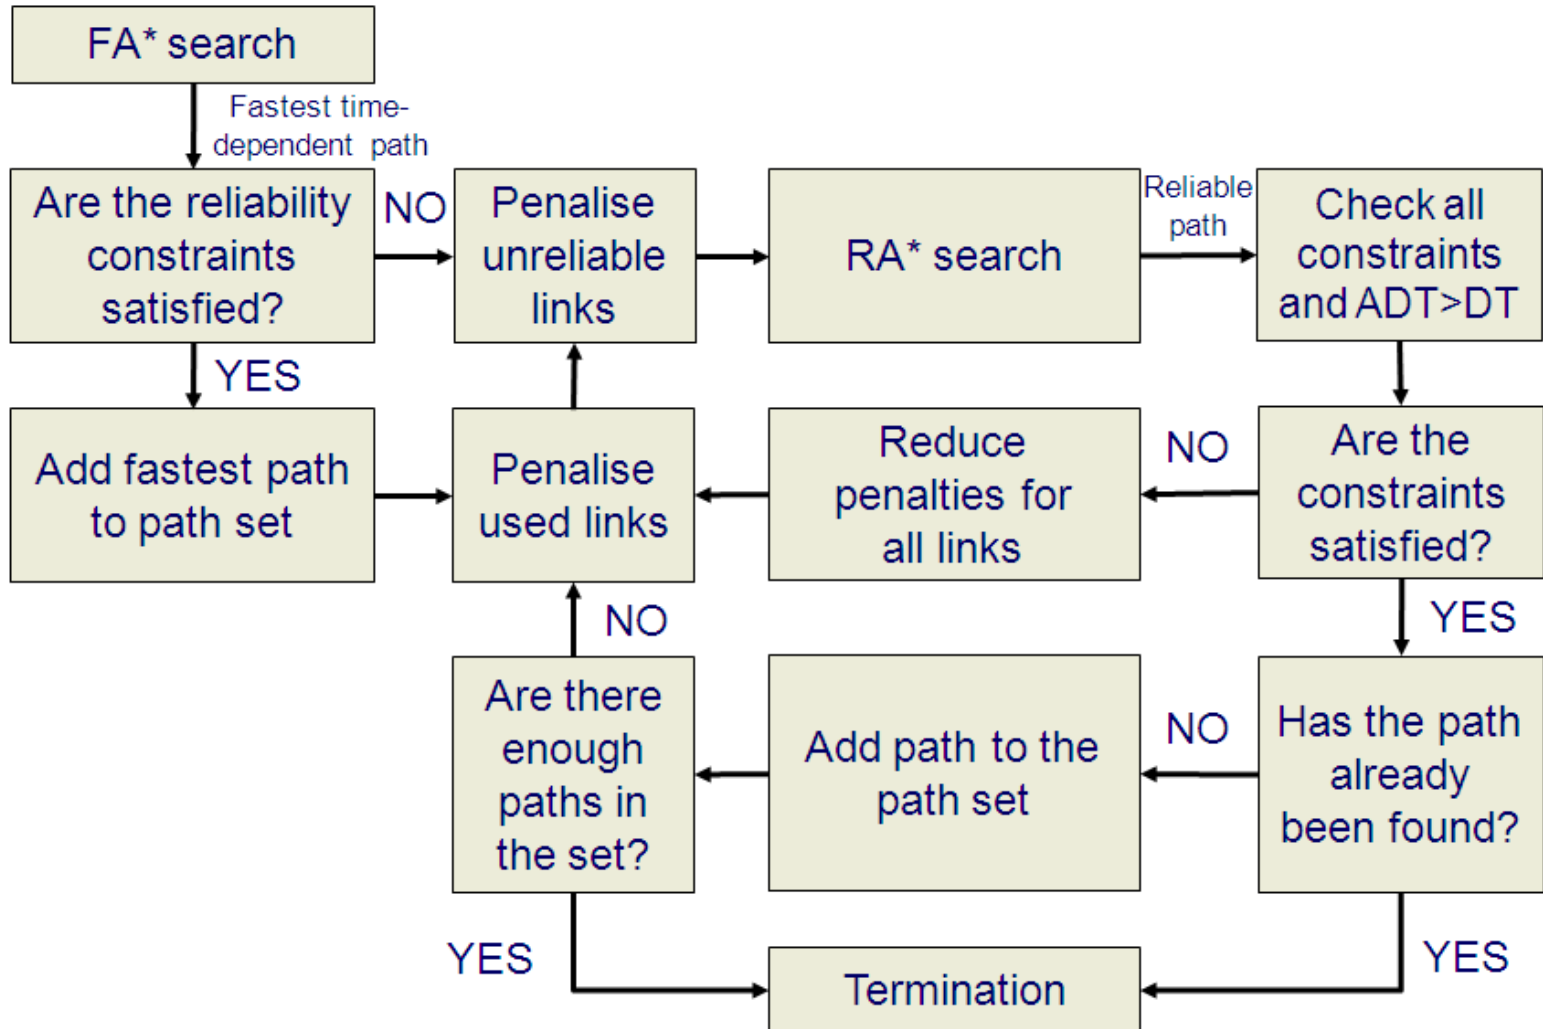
FA* search

Fastest time-dependent path

Are the reliability constraints satisfied?

NO

Penalise unreliable links

RA* search

Reliable path

Check all constraints and ADT>DT

YES

Add fastest path to path set

Penalise used links

Reduce penalties for all links

NO

Are the constraints satisfied?

YES

NO

Are there enough paths in the set?

Add path to the path set

NO

Has the path already been found?

YES

Termination

YES